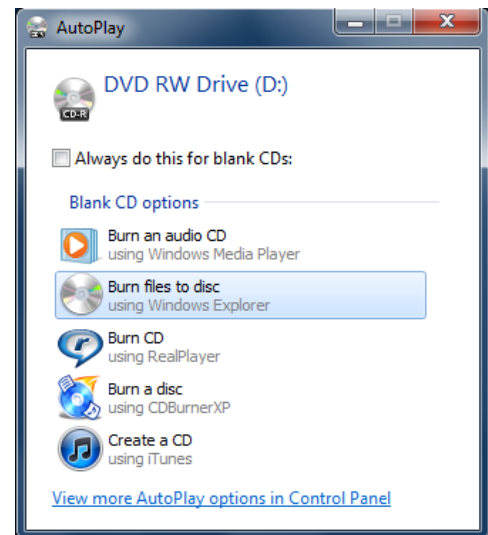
AutoPlay

CD-R

DVD RW Drive (D:)

Always do this for blank CDs:

Blank CD options

Burn an audio CD
using Windows Media Player

Burn files to disc
using Windows Explorer

Burn CD
using RealPlayer

Burn a disc
using CDBurnerXP

Create a CD
using iTunes

View more AutoPlay options in Control Panel